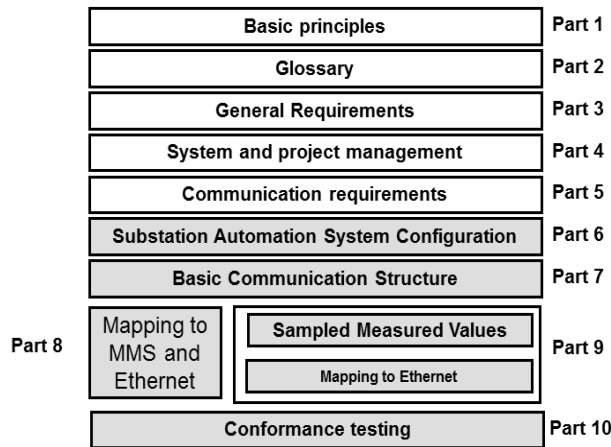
Basic principles Part 1

Glossary Part 2

General Requirements Part 3

System and project management Part 4

Communication requirements Part 5

Substation Automation System Configuration Part 6

Basic Communication Structure Part 7

Part 8 Mapping to MMS and Ethernet

Sampled Measured Values

Mapping to Ethernet

Part 9

Conformance testing Part 10